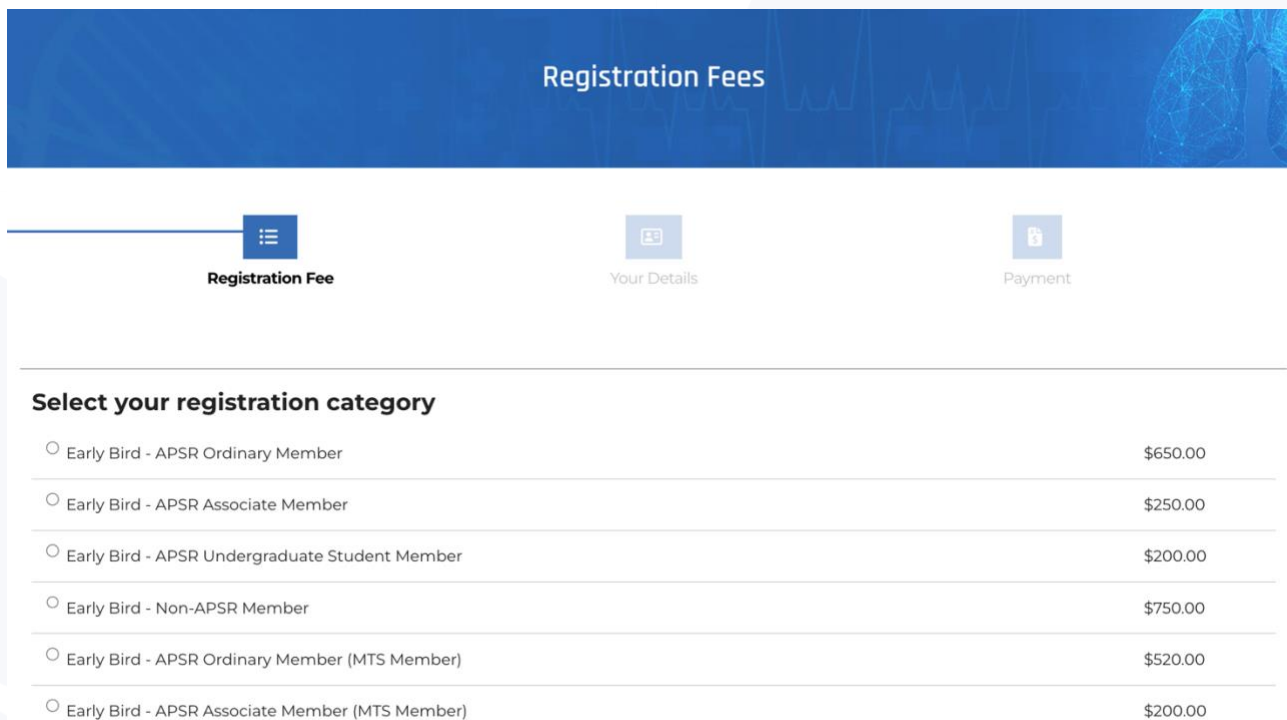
Registration Fees

Registration Fee

Your Details

Payment

Select your registration category

| | |
|---|---|
| Early Bird - APSR Ordinary Member | \$650.00 |
| Early Bird - APSR Associate Member | \$250.00 |
| Early Bird - APSR Undergraduate Student Member | \$200.00 |
| Early Bird - Non-APSR Member | \$750.00 |
| Early Bird - APSR Ordinary Member (MTS Member) | \$520.00 |
| Early Bird - APSR Associate Member (MTS Member) | \$200.00 |